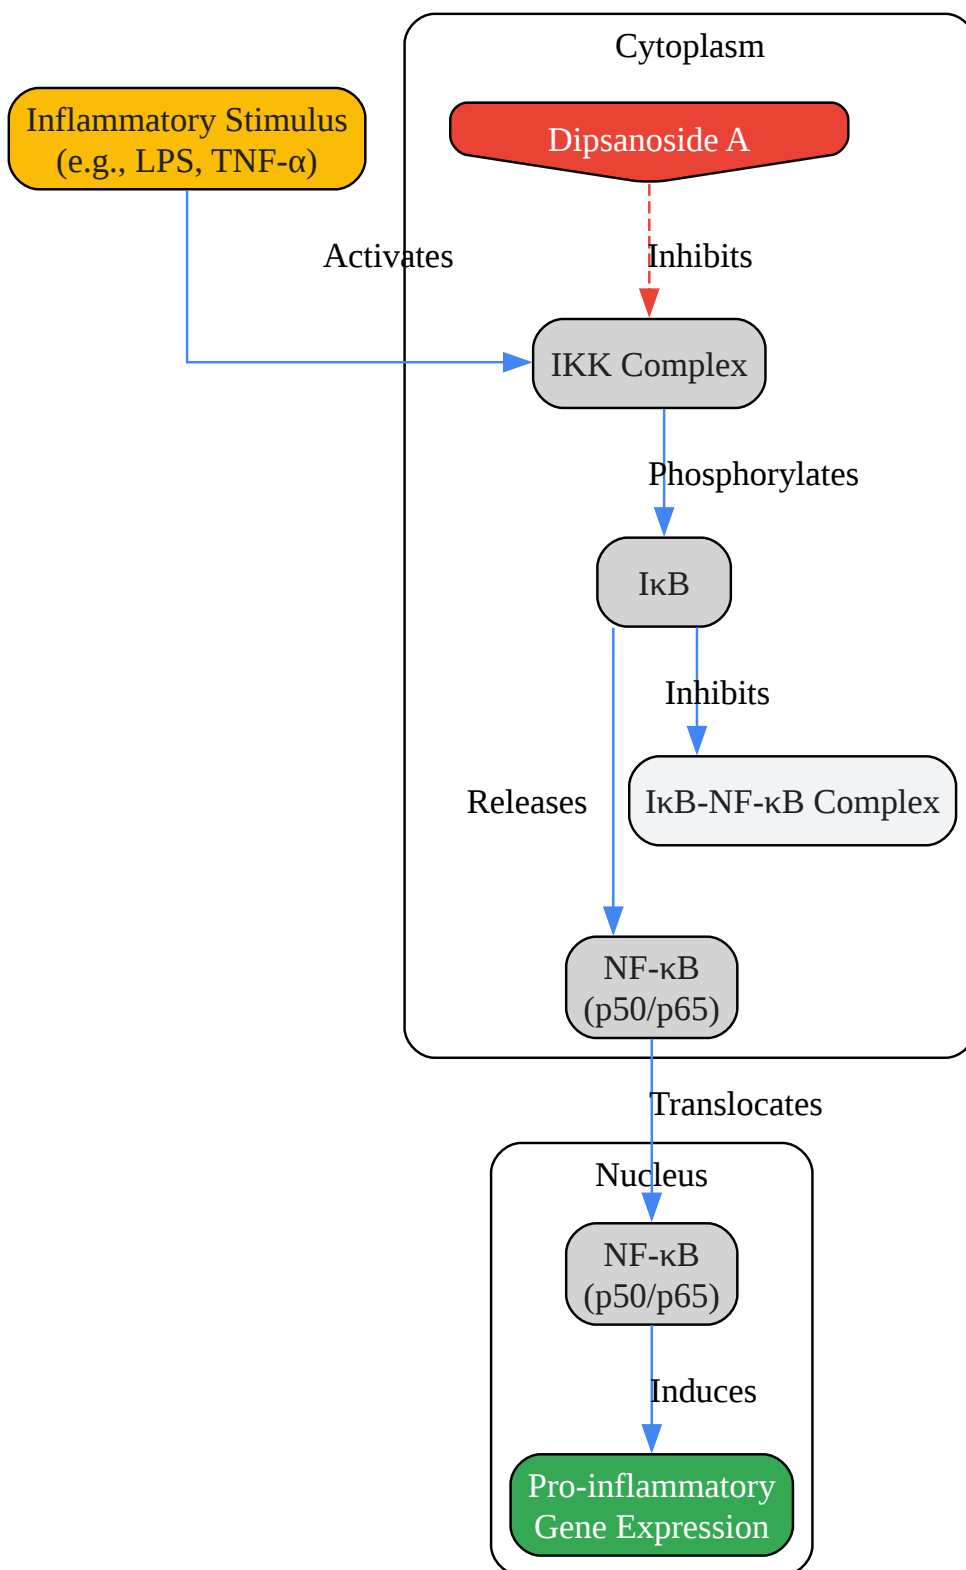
Cytoplasm

Inflammatory Stimulus
(e.g., LPS, TNF-α)

Dipsanoside A

Activates

Inhibits

IKK Complex

Phosphorylates

IκB

Inhibits

Releases

IκB-NF-κB Complex

NF-κB
(p50/p65)

Translocates

Nucleus

NF-κB
(p50/p65)

Induces

Pro-inflammatory
Gene Expression